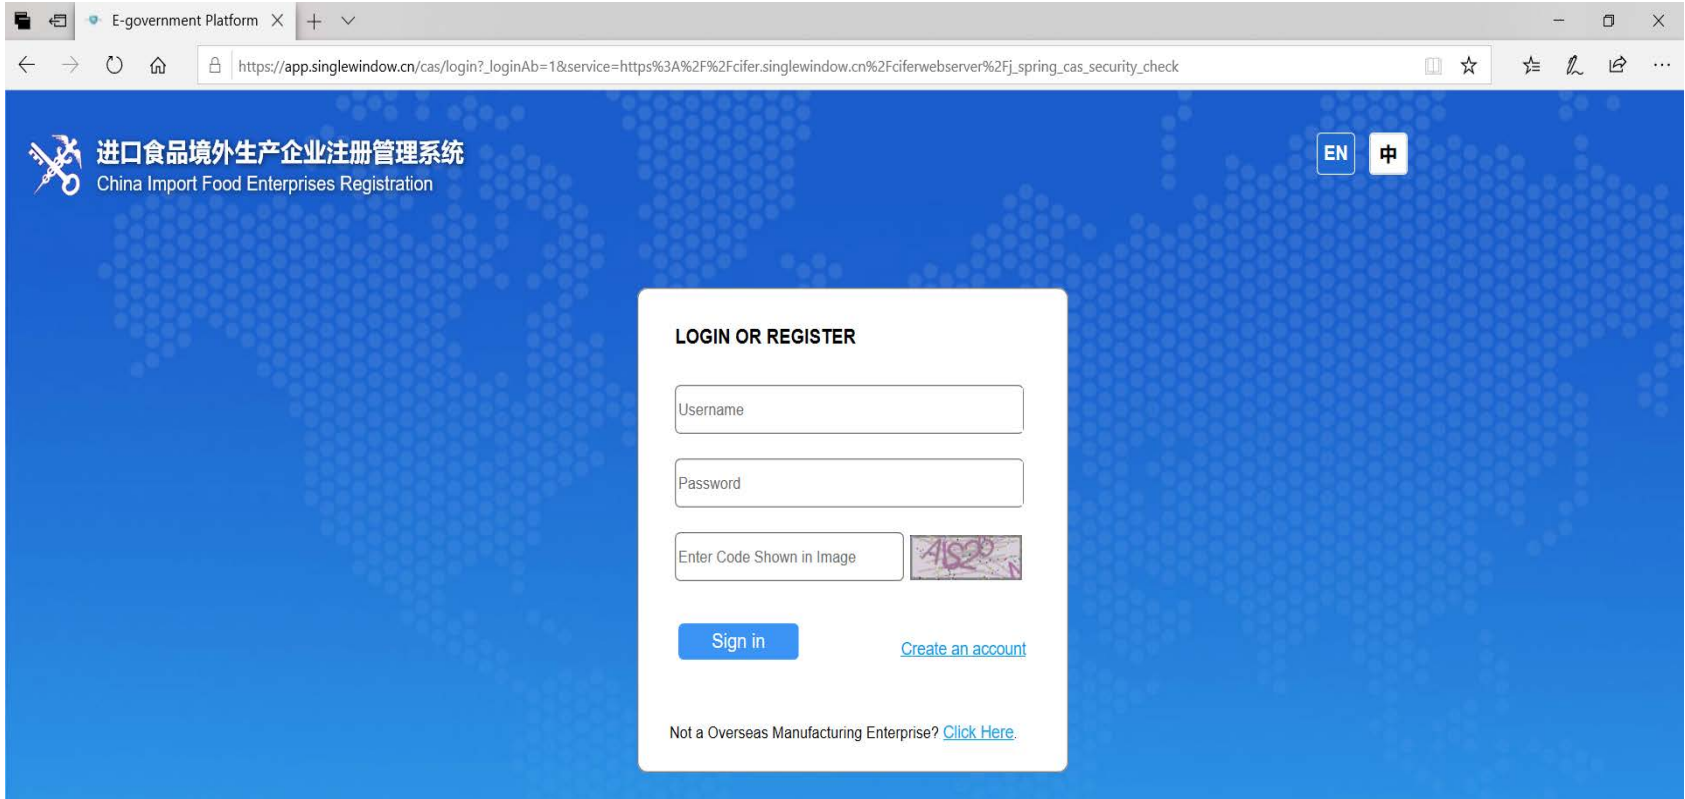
E-government Platform

https://app.singlewindow.cn/cas/login?_loginAb=1&service=https%3A%2F%2Fcifer.singlewindow.cn%2Fciferwebserver%2Fj_spring_cas_security_check

进口食品境外生产企业注册管理系统
China Import Food Enterprises Registration

EN 中

LOGIN OR REGISTER

Username

Password

Enter Code Shown in Image

AIS2D

Sign in

Create an account

Not a Overseas Manufacturing Enterprise? Click Here.